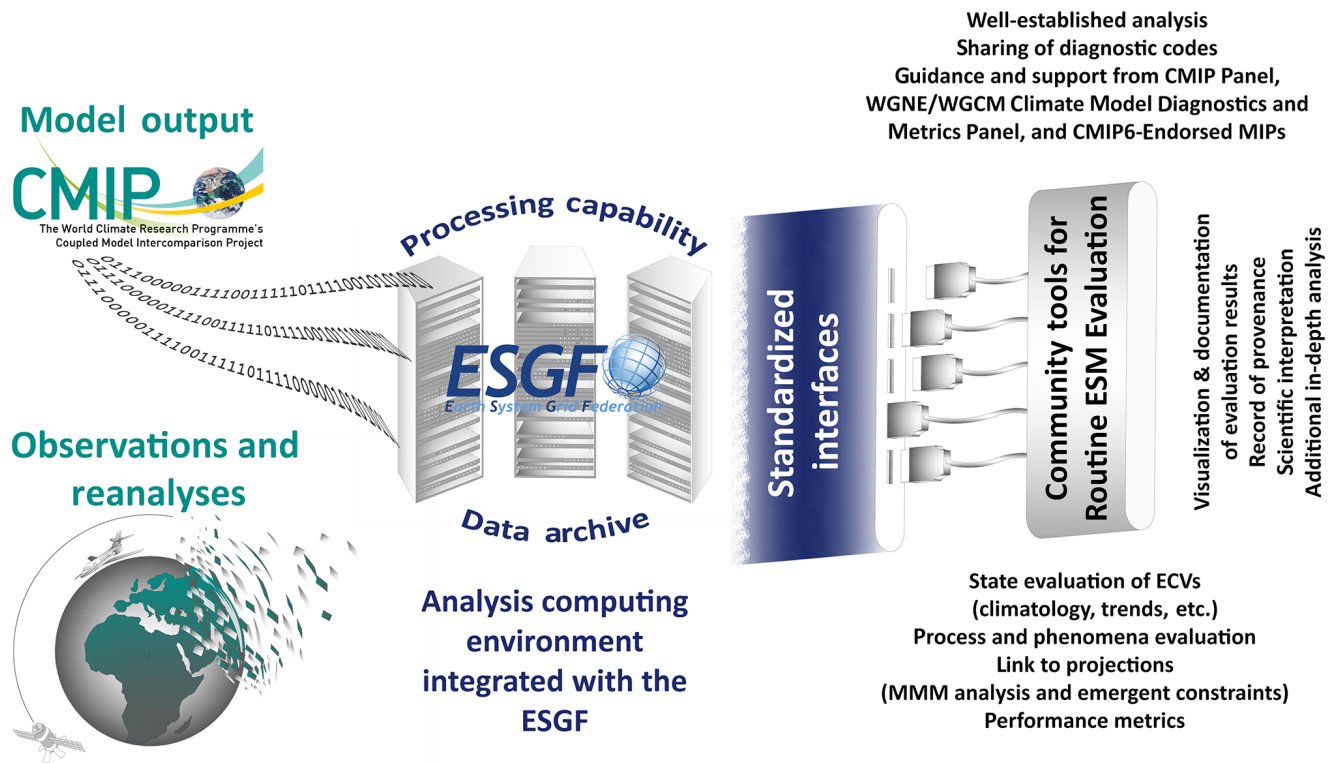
Model output

CMIP
The World Climate Research Programme's
Coupled Model Intercomparison Project

01110000011110011111011110010101010
01110000011110011111011110010101010
01110000011110011111011110000101010

Observations and reanalyses

Processing capability

ESGF
Earth System Grid Federation

Data archive

Analysis computing environment integrated with the ESGF

Standardized interfaces

Well-established analysis
Sharing of diagnostic codes
Guidance and support from CMIP Panel, WGNE/WGCM Climate Model Diagnostics and Metrics Panel, and CMIP6-Endorsed MIPs

Community tools for Routine ESM Evaluation

Visualization & documentation of evaluation results
Record of provenance
Scientific interpretation
Additional in-depth analysis

State evaluation of ECVs
(climatology, trends, etc.)
Process and phenomena evaluation
Link to projections
(MMM analysis and emergent constraints)
Performance metrics